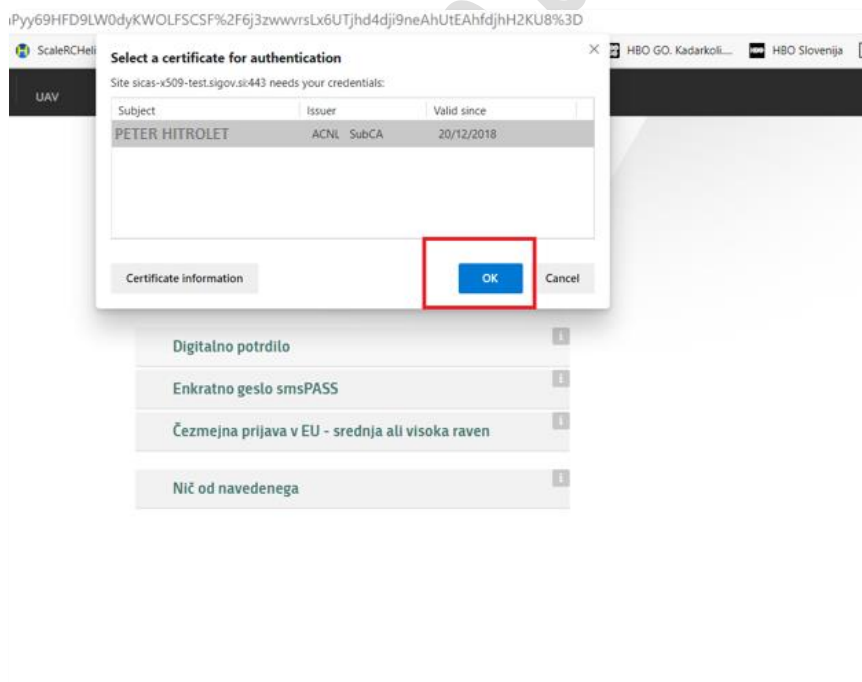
Pyy69HFD9LW0dyKWOLFSCSF%2F6j3zwwvrsLx6UTjhd4dji9neAhUtEAhfdjhH2KU8%3D

ScaleRCHeli

HBO GO. Kadarkoli...

HBO Slovenija

UAV

Select a certificate for authentication

Site sicas-x509-test.sigov.si:443 needs your credentials:

| Subject | Issuer | Valid since |
|---|---|---|
| PETER HITROLET | ACNL SubCA | 20/12/2018 |

Certificate information

OK

Cancel

Digitalno potrdilo

Enkratno geslo smsPASS

Čezmejna prijava v EU - srednja ali visoka raven

Nič od navedenega